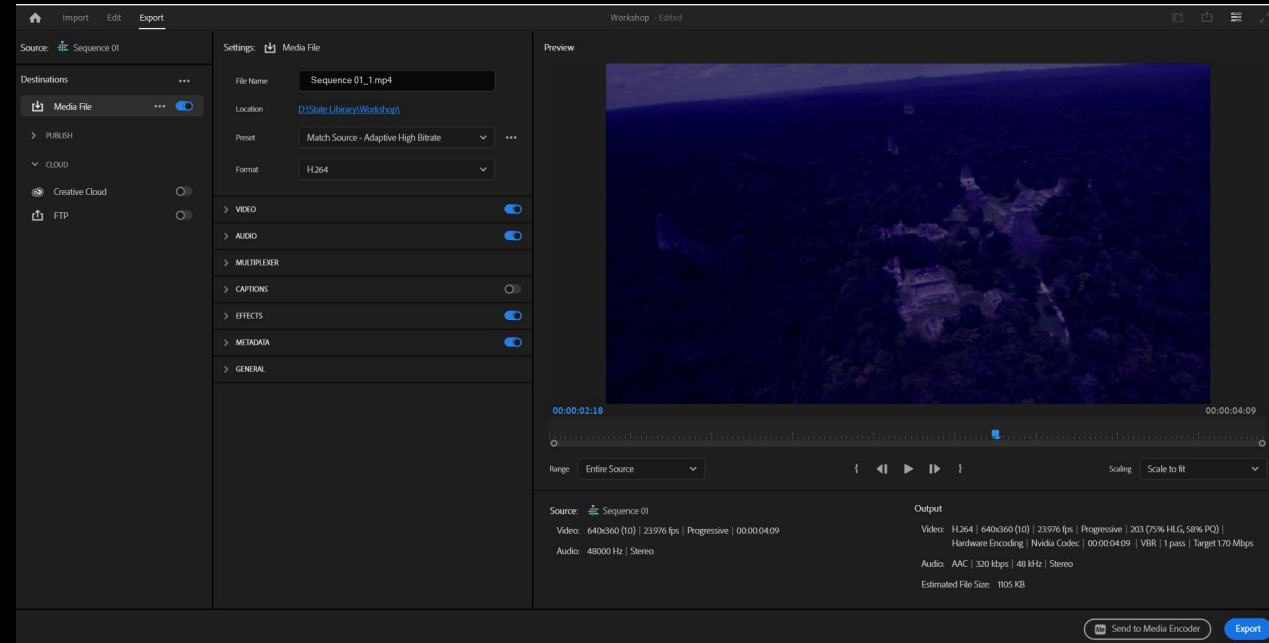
Import Edit Export

Workshop - Edited

Source: Sequence 01

Destinations ...

Media File ...

> PUBLISH

CLOUD

Creative Cloud

FTP

Settings: Media File

File Name Sequence 01_1.mp4

Location D:\State Library\Workshop\

Preset Match Source - Adaptive High Bitrate ...

Format H.264

> VIDEO

> AUDIO

> MULTIPLEXER

> CAPTIONS

> EFFECTS

> METADATA

> GENERAL

Preview

00:00:02:18

00:00:04:09

Range Entire Source

Scaling Scale to fit

Source: Sequence 01

Video: 640x360 (1.0) | 23.976 fps | Progressive | 00:00:04:09

Audio: 48000 Hz | Stereo

Output

Video: H.264 | 640x360 (1.0) | 23.976 fps | Progressive | 203 (75% HLG, 58% PQ) | Hardware Encoding | Nvidia Codec | 00:00:04:09 | VBR | 1 pass | Target 1.70 Mbps

Audio: AAC | 320 kbps | 48 kHz | Stereo

Estimated File Size: 1105 KB

Send to Media Encoder

Export